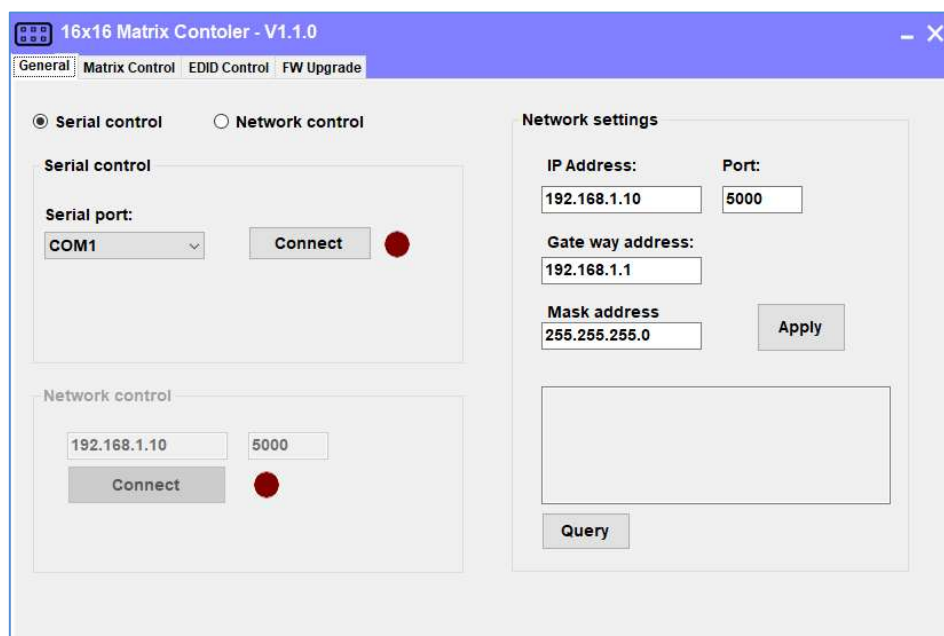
16x16 Matrix Contoler - V1.1.0

General | Matrix Control | EDID Control | FW Upgrade

Serial control
Network control

Serial control
Serial port:
COM1
Connect

Network control
192.168.1.10
5000
Connect

Network settings
IP Address:
Port:
192.168.1.10
5000
Gate way address:
192.168.1.1
Mask address
255.255.255.0
Apply

Query